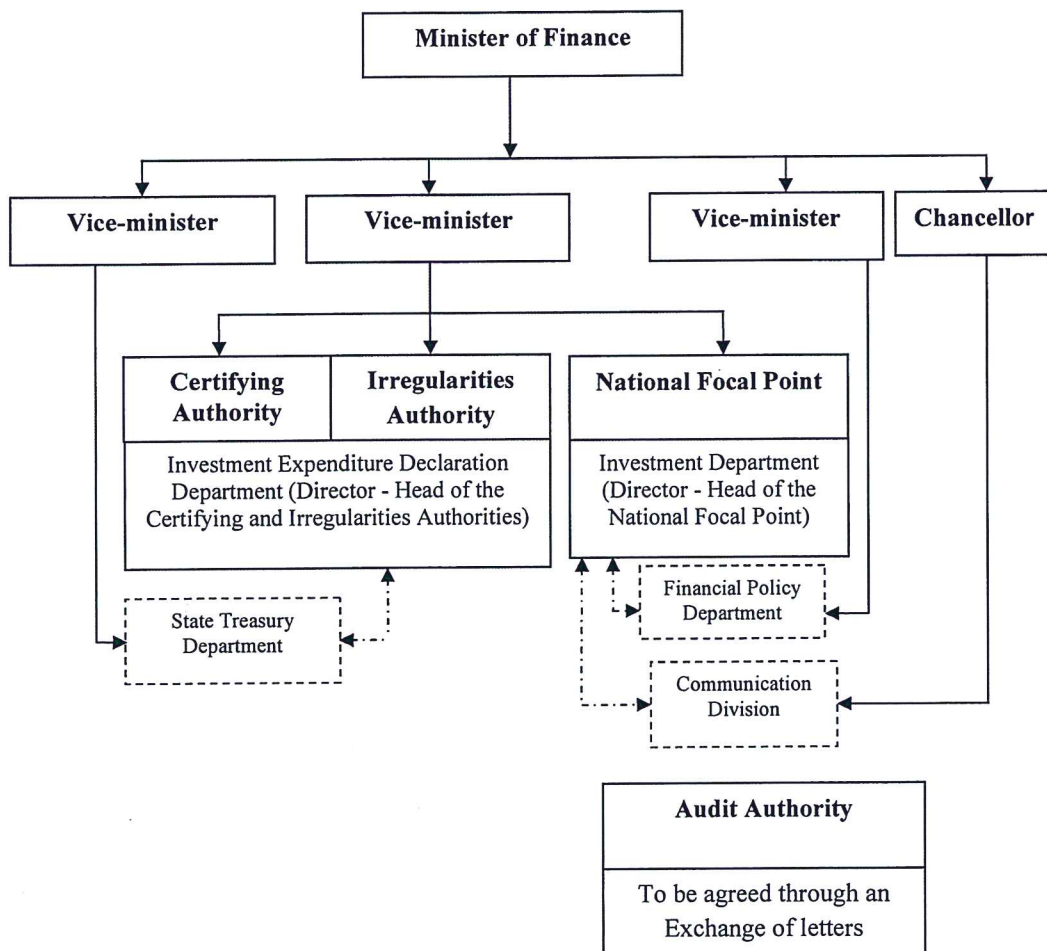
Minister of Finance

Vice-minister

Vice-minister

Vice-minister

Chancellor

Certifying Authority

Irregularities Authority

Investment Expenditure Declaration Department (Director - Head of the Certifying and Irregularities Authorities)

National Focal Point

Investment Department (Director - Head of the National Focal Point)

State Treasury Department

Financial Policy Department

Communication Division

Audit Authority

To be agreed through an Exchange of letters